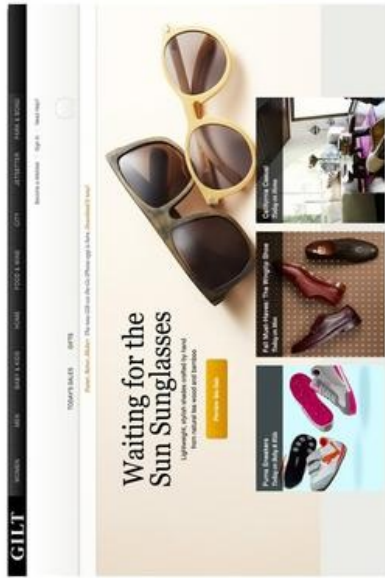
GILT

WOMEN MEN BABY & KIDS HOME FOOD & WINE CITY JETSETTER PARK & BOND

Become a Member Sign In Need Help?

TODAY'S SALES GIFTS

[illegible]

Waiting for the Sun Sunglasses

Lightweight, stylish shades crafted by hand from natural tree wood and bamboo

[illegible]

Puma Sneakers
Today in Baby & Kids

Ask Mum Harvey: The Wingtip Shoe
Today in Men

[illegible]
Today in Home